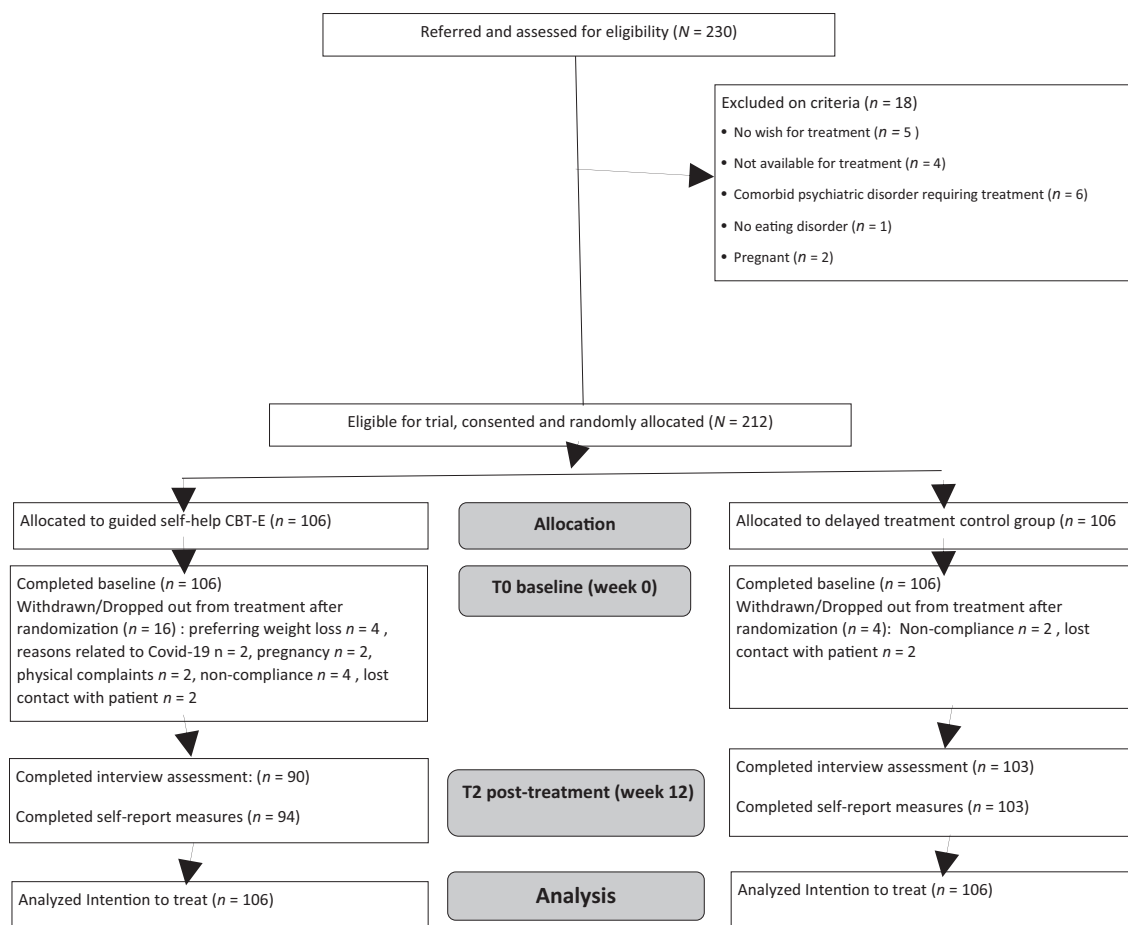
Referred and assessed for eligibility ($N$ = 230)

Excluded on criteria ($n$ = 18)
• No wish for treatment ($n$ = 5 )
• Not available for treatment ($n$ = 4)
• Comorbid psychiatric disorder requiring treatment ($n$ = 6)
• No eating disorder ($n$ = 1)
• Pregnant ($n$ = 2)

Eligible for trial, consented and randomly allocated ($N$ = 212)

Allocated to guided self-help CBT-E ($n$ = 106)

Allocation

Allocated to delayed treatment control group ($n$ = 106)

Completed baseline ($n$ = 106)
Withdrawn/Dropped out from treatment after randomization ($n$ = 16) : preferring weight loss $n$ = 4 , reasons related to Covid-19 n = 2, pregnancy $n$ = 2, physical complaints $n$ = 2, non-compliance $n$ = 4 , lost contact with patient $n$ = 2

T0 baseline (week 0)

Completed baseline ($n$ = 106)
Withdrawn/Dropped out from treatment after randomization ($n$ = 4): Non-compliance $n$ = 2 , lost contact with patient $n$ = 2

Completed interview assessment: ($n$ = 90)

Completed self-report measures ($n$ = 94)

T2 post-treatment (week 12)

Completed interview assessment ($n$ = 103)

Completed self-report measures ($n$ = 103)

Analyzed Intention to treat ($n$ = 106)

Analysis

Analyzed Intention to treat ($n$ = 106)